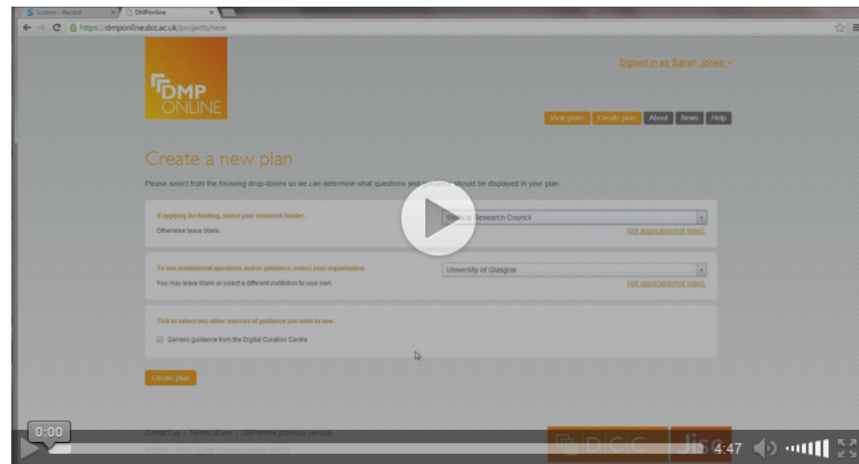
Screeno - Record
DMPonline
https://dmponline.dcc.ac.uk/projects/new

DMP ONLINE

Signed in as Sarah Jones

View plans
Create plan
About
News
Help

Create a new plan

Please select from the following drop-downs so we can determine what questions and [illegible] should be displayed in your plan.

If applying for funding, select your research funder.
Otherwise leave blank.
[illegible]edical Research Council
Not applicable/not listed.

To see institutional questions and/or guidance, select your organisation.
You may leave blank or select a different institution to your own.
University of Glasgow
Not applicable/not listed.

Tick to select any other sources of guidance you wish to see.
Generic guidance from the Digital Curation Centre

Create plan

Contact us | Terms of use | DMPonline previous version
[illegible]

DCC
Jisc

0:00
4:47